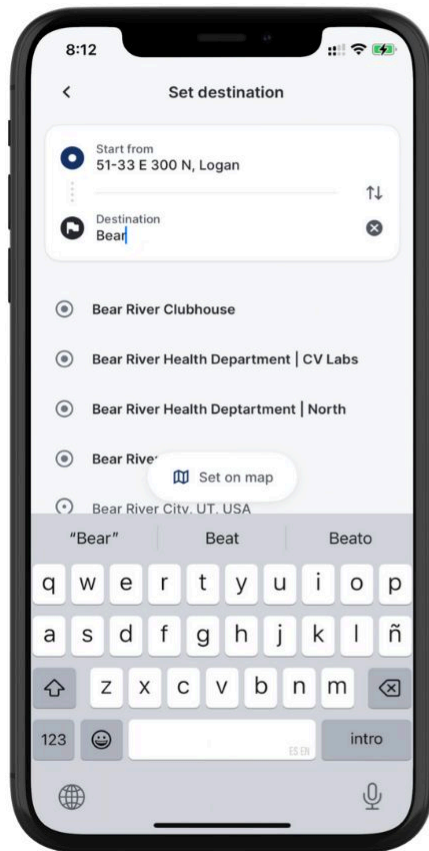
8:12

Set destination

Start from
51-33 E 300 N, Logan

Destination
Bear

Bear River Clubhouse

Bear River Health Department | CV Labs

Bear River Health Deptartment | North

Bear River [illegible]

Set on map

Bear River City, UT, USA

"Bear"
Beat
Beato

q w e r t y u i o p
a s d f g h j k l ñ
z x c v b n m
123
ES EN
intro